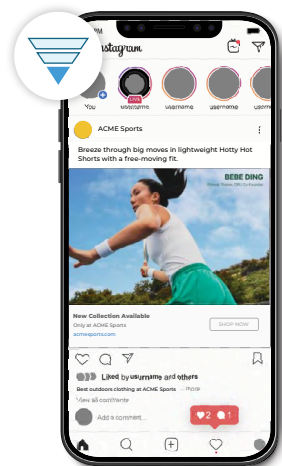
Instagram

LIVE

You

username

username

username

username

ACME Sports

Breeze through big moves in lightweight Hotty Hot Shorts with a free-moving fit.

BEBE DING

New Collection Available

Only at ACME Sports

acmesports.com

SHOP NOW

acmesports

Liked by username and others

Best outdoors clothing at ACME Sports

View all comments

Add a comment...

2

1